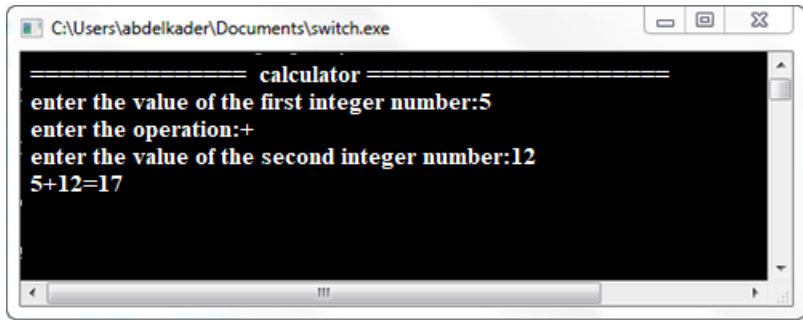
C:\Users\abdelkader\Documents\switch.exe

================ calculator ======================
enter the value of the first integer number:5
enter the operation:+
enter the value of the second integer number:12
5+12=17